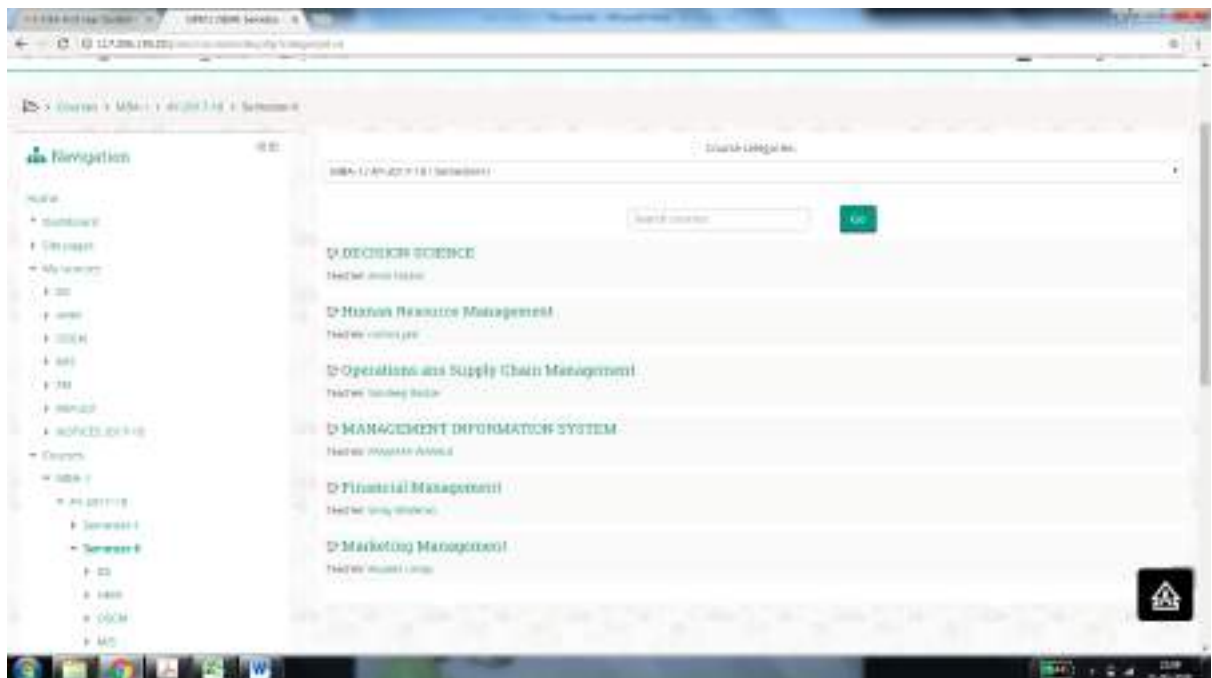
Navigation

Home
Dashboard
Site pages
My courses
DS
HRM
OSCM
MIS
FM
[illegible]
NOTICES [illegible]
Courses
MBA-I
AY-2017-18
Semester-I
Semester-II
DS
HRM
OSCM
MIS

Course categories:

MBA-I / AY-2017-18 / Semester-II

Search courses

Go

DECISION SCIENCE
Teacher: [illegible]

Human Resource Management
Teacher: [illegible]

Operations and Supply Chain Management
Teacher: Sandeep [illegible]

MANAGEMENT INFORMATION SYSTEM
Teacher: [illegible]

Financial Management
Teacher: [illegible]

Marketing Management
Teacher: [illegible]